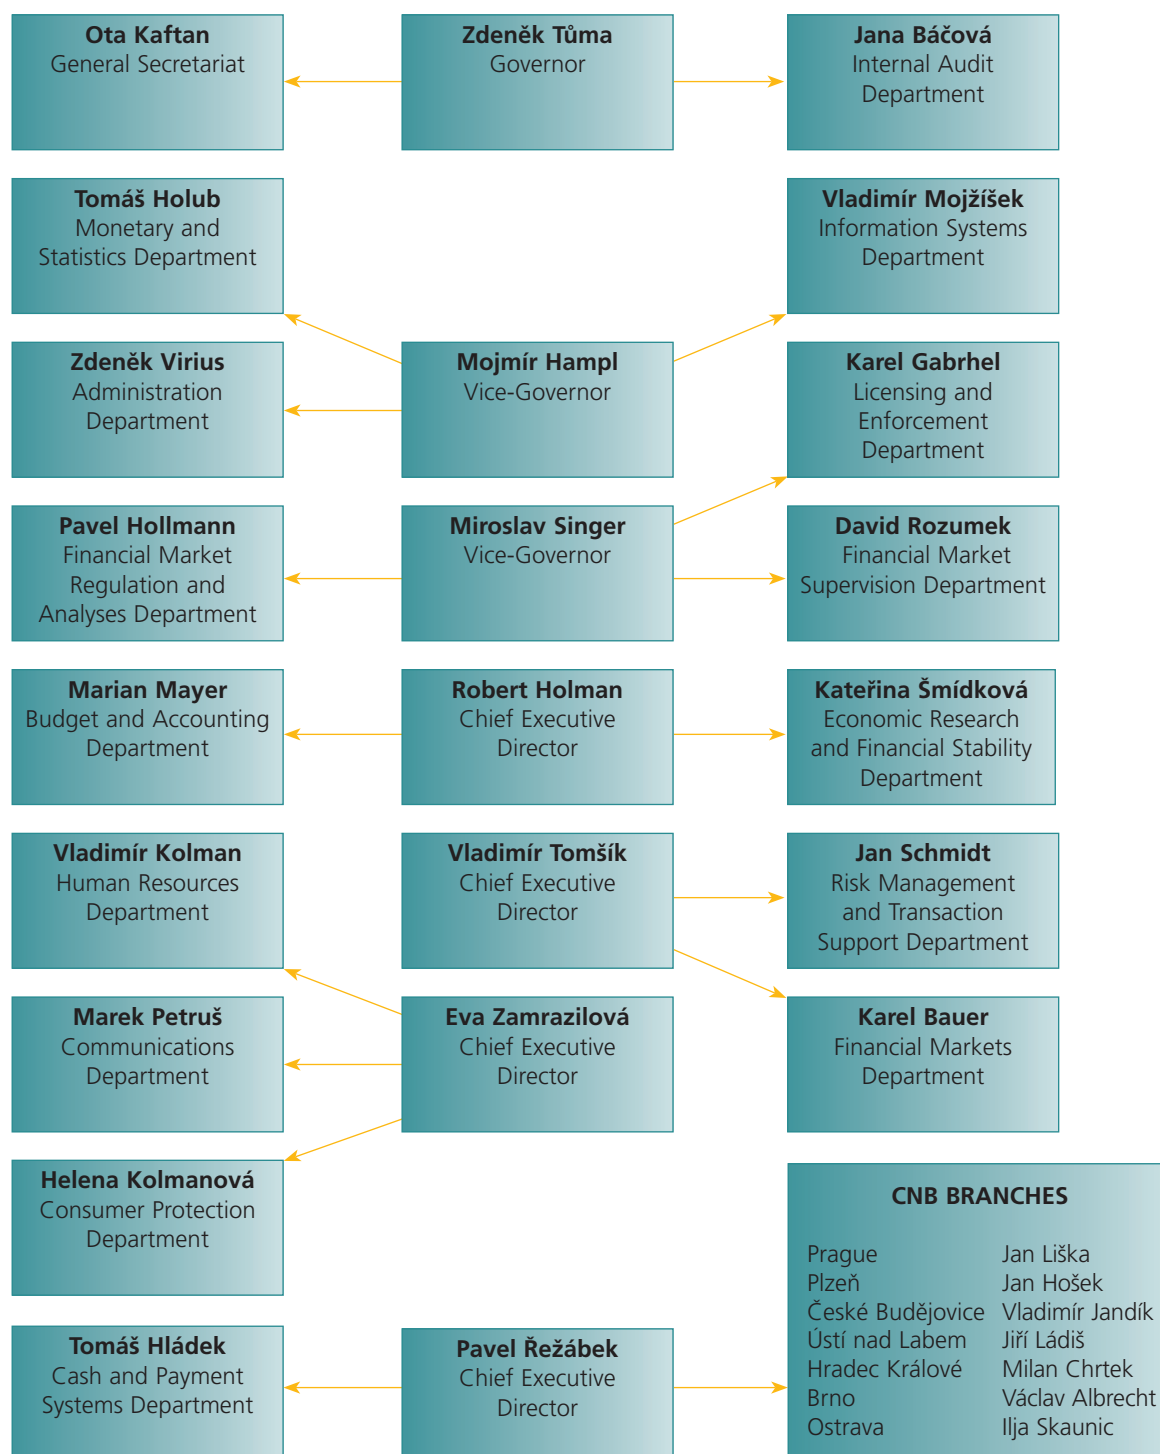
**Ota Kaftan**
General Secretariat

**Zdeněk Tůma**
Governor

**Jana Báčová**
Internal Audit Department

**Tomáš Holub**
Monetary and Statistics Department

**Vladimír Mojžíšek**
Information Systems Department

**Zdeněk Virius**
Administration Department

**Mojmír Hampl**
Vice-Governor

**Karel Gabrhel**
Licensing and Enforcement Department

**Pavel Hollmann**
Financial Market Regulation and Analyses Department

**Miroslav Singer**
Vice-Governor

**David Rozumek**
Financial Market Supervision Department

**Marian Mayer**
Budget and Accounting Department

**Robert Holman**
Chief Executive Director

**Kateřina Šmídková**
Economic Research and Financial Stability Department

**Vladimír Kolman**
Human Resources Department

**Vladimír Tomšík**
Chief Executive Director

**Jan Schmidt**
Risk Management and Transaction Support Department

**Marek Petruš**
Communications Department

**Eva Zamrazilová**
Chief Executive Director

**Karel Bauer**
Financial Markets Department

**Helena Kolmanová**
Consumer Protection Department

**CNB BRANCHES**

| | |
|---|---|
| Prague | Jan Liška |
| Plzeň | Jan Hošek |
| České Budějovice | Vladimír Jandík |
| Ústí nad Labem | Jiří Ládiš |
| Hradec Králové | Milan Chrtek |
| Brno | Václav Albrecht |
| Ostrava | Ilja Skaunic |

**Tomáš Hládek**
Cash and Payment Systems Department

**Pavel Řežábek**
Chief Executive Director